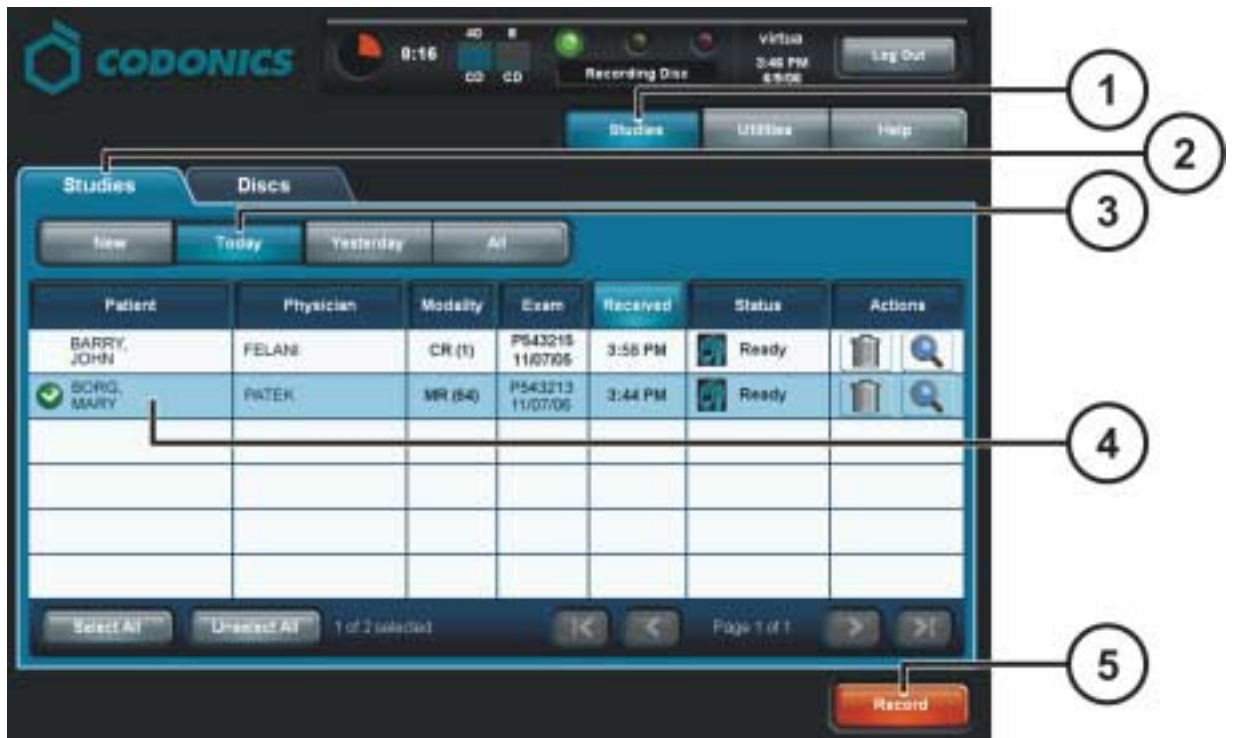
CODONICS

0:16

40 CD

8 CD

Recording Disc

virtua
3:46 PM
6/9/06

Log Out

1

Studies Utilities Help

2

Studies Discs

3

New Today Yesterday All

| Patient | Physician | Modality | Exam | Received | Status | Actions |
|---|---|---|---|---|---|---|
| BARRY, JOHN | FELANI | CR (1) | P543215 11/07/06 | 3:58 PM | Ready | |
| BORG, MARY | PATEK | MR (64) | P543213 11/07/06 | 3:44 PM | Ready | |
| | | | | | | |
| | | | | | | |
| | | | | | | |
| | | | | | | |

4

Select All Unselect All 1 of 2 selected

Page 1 of 1

5

Record